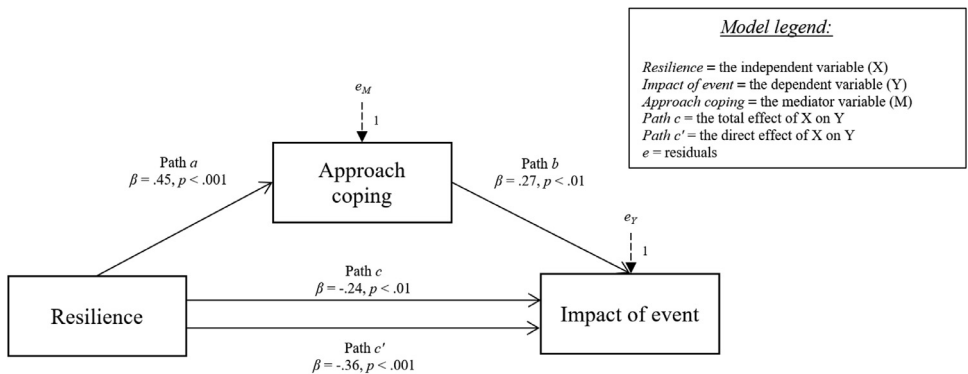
Model legend:

*Resilience* = the independent variable (X)
*Impact of event* = the dependent variable (Y)
*Approach coping* = the mediator variable (M)
*Path c* = the total effect of X on Y
*Path c'* = the direct effect of X on Y
*e* = residuals

$e_M$

1

Path *a*
$\beta$ = .45, *p* < .001

Approach coping

Path *b*
$\beta$ = .27, *p* < .01

$e_Y$

1

Path *c*
$\beta$ = -.24, *p* < .01

Resilience

Impact of event

Path *c'*
$\beta$ = -.36, *p* < .001